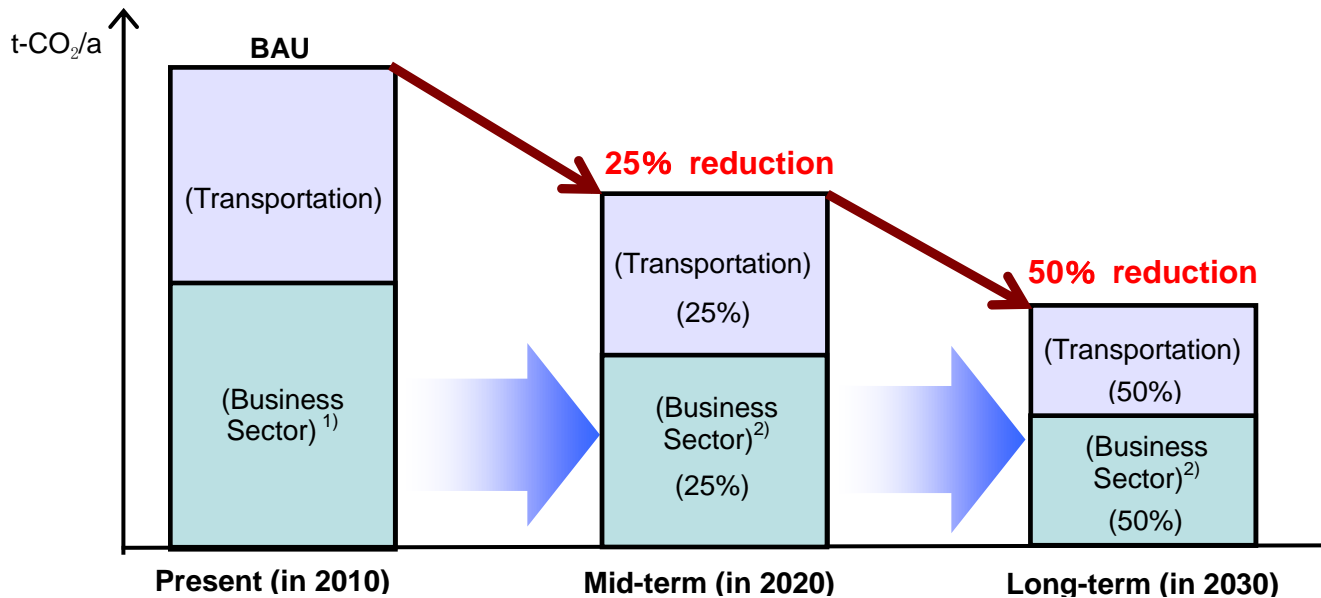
t-$CO_2$/a

BAU

(Transportation)

(Business Sector) $^{1)}$

25% reduction

(Transportation)

(25%)

(Business Sector)$^{2)}$

(25%)

50% reduction

(Transportation)

(50%)

(Business Sector)$^{2)}$

(50%)

Present (in 2010)

Mid-term (in 2020)

Long-term (in 2030)